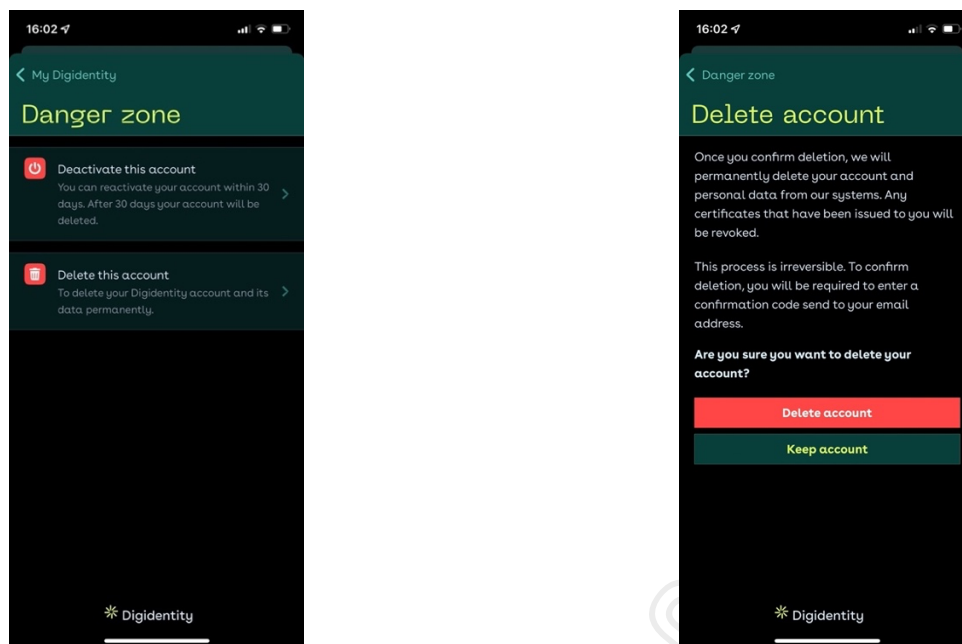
16:02

My Digidentity

Danger zone

Deactivate this account
You can reactivate your account within 30 days. After 30 days your account will be deleted.

Delete this account
To delete your Digidentity account and its data permanently.

Digidentity

16:02

Danger zone

Delete account

Once you confirm deletion, we will permanently delete your account and personal data from our systems. Any certificates that have been issued to you will be revoked.

This process is irreversible. To confirm deletion, you will be required to enter a confirmation code send to your email address.

Are you sure you want to delete your account?

Delete account

Keep account

Digidentity